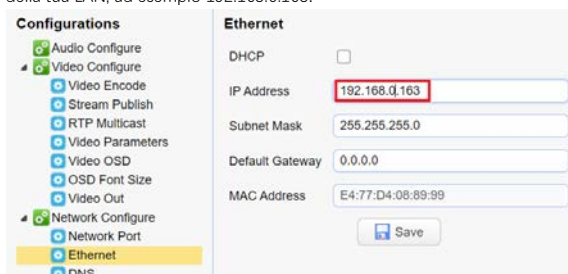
della tua LAN, ad esempio 192.168.0.163.

Configurations
Audio Configure
Video Configure
Video Encode
Stream Publish
RTP Multicast
Video Parameters
Video OSD
OSD Font Size
Video Out
Network Configure
Network Port
Ethernet
DNS

Ethernet
DHCP
IP Address 192.168.0.163
Subnet Mask 255.255.255.0
Default Gateway 0.0.0.0
MAC Address E4:77:D4:08:89:99
Save